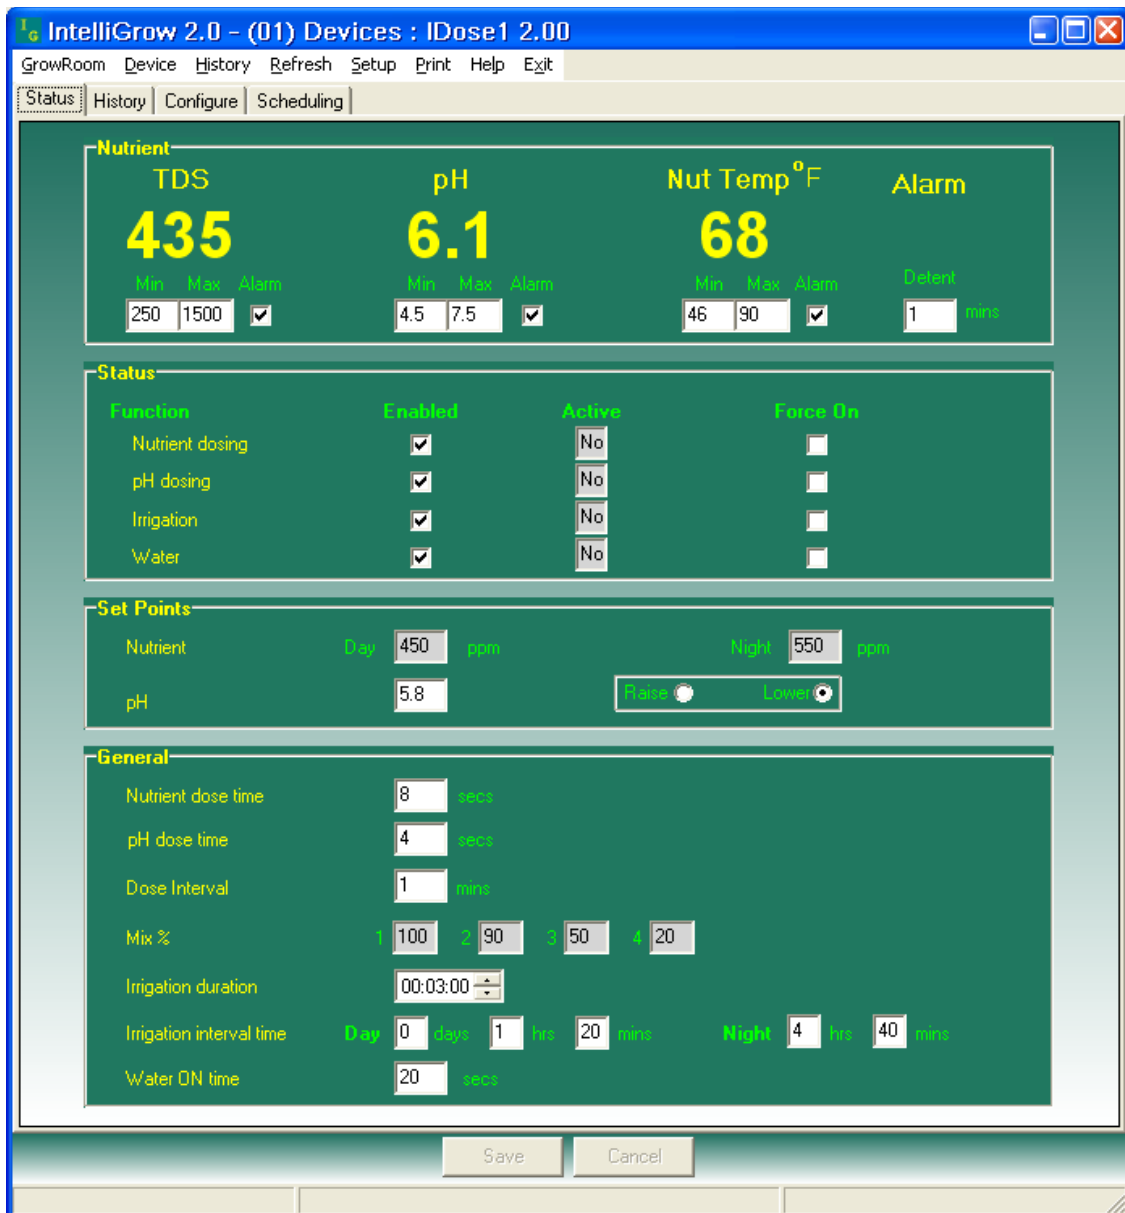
IntelliGrow 2.0 - (01) Devices : IDose1 2.00

GrowRoom Device History Refresh Setup Print Help Exit

Status History Configure Scheduling

Nutrient

TDS
435
Min Max Alarm
250 1500

pH
6.1
Min Max Alarm
4.5 7.5

Nut Temp $^{o}$F
68
Min Max Alarm
46 90

Alarm
Detent
1 mins

Status

| Function | Enabled | Active | Force On |
|---|---|---|---|
| Nutrient dosing | | No | |
| pH dosing | | No | |
| Irrigation | | No | |
| Water | | No | |

Set Points

Nutrient Day 450 ppm Night 550 ppm

pH 5.8 Raise Lower

General

Nutrient dose time 8 secs

pH dose time 4 secs

Dose Interval 1 mins

Mix % 1 100 2 90 3 50 4 20

Irrigation duration 00:03:00

Irrigation interval time Day 0 days 1 hrs 20 mins Night 4 hrs 40 mins

Water ON time 20 secs

Save Cancel